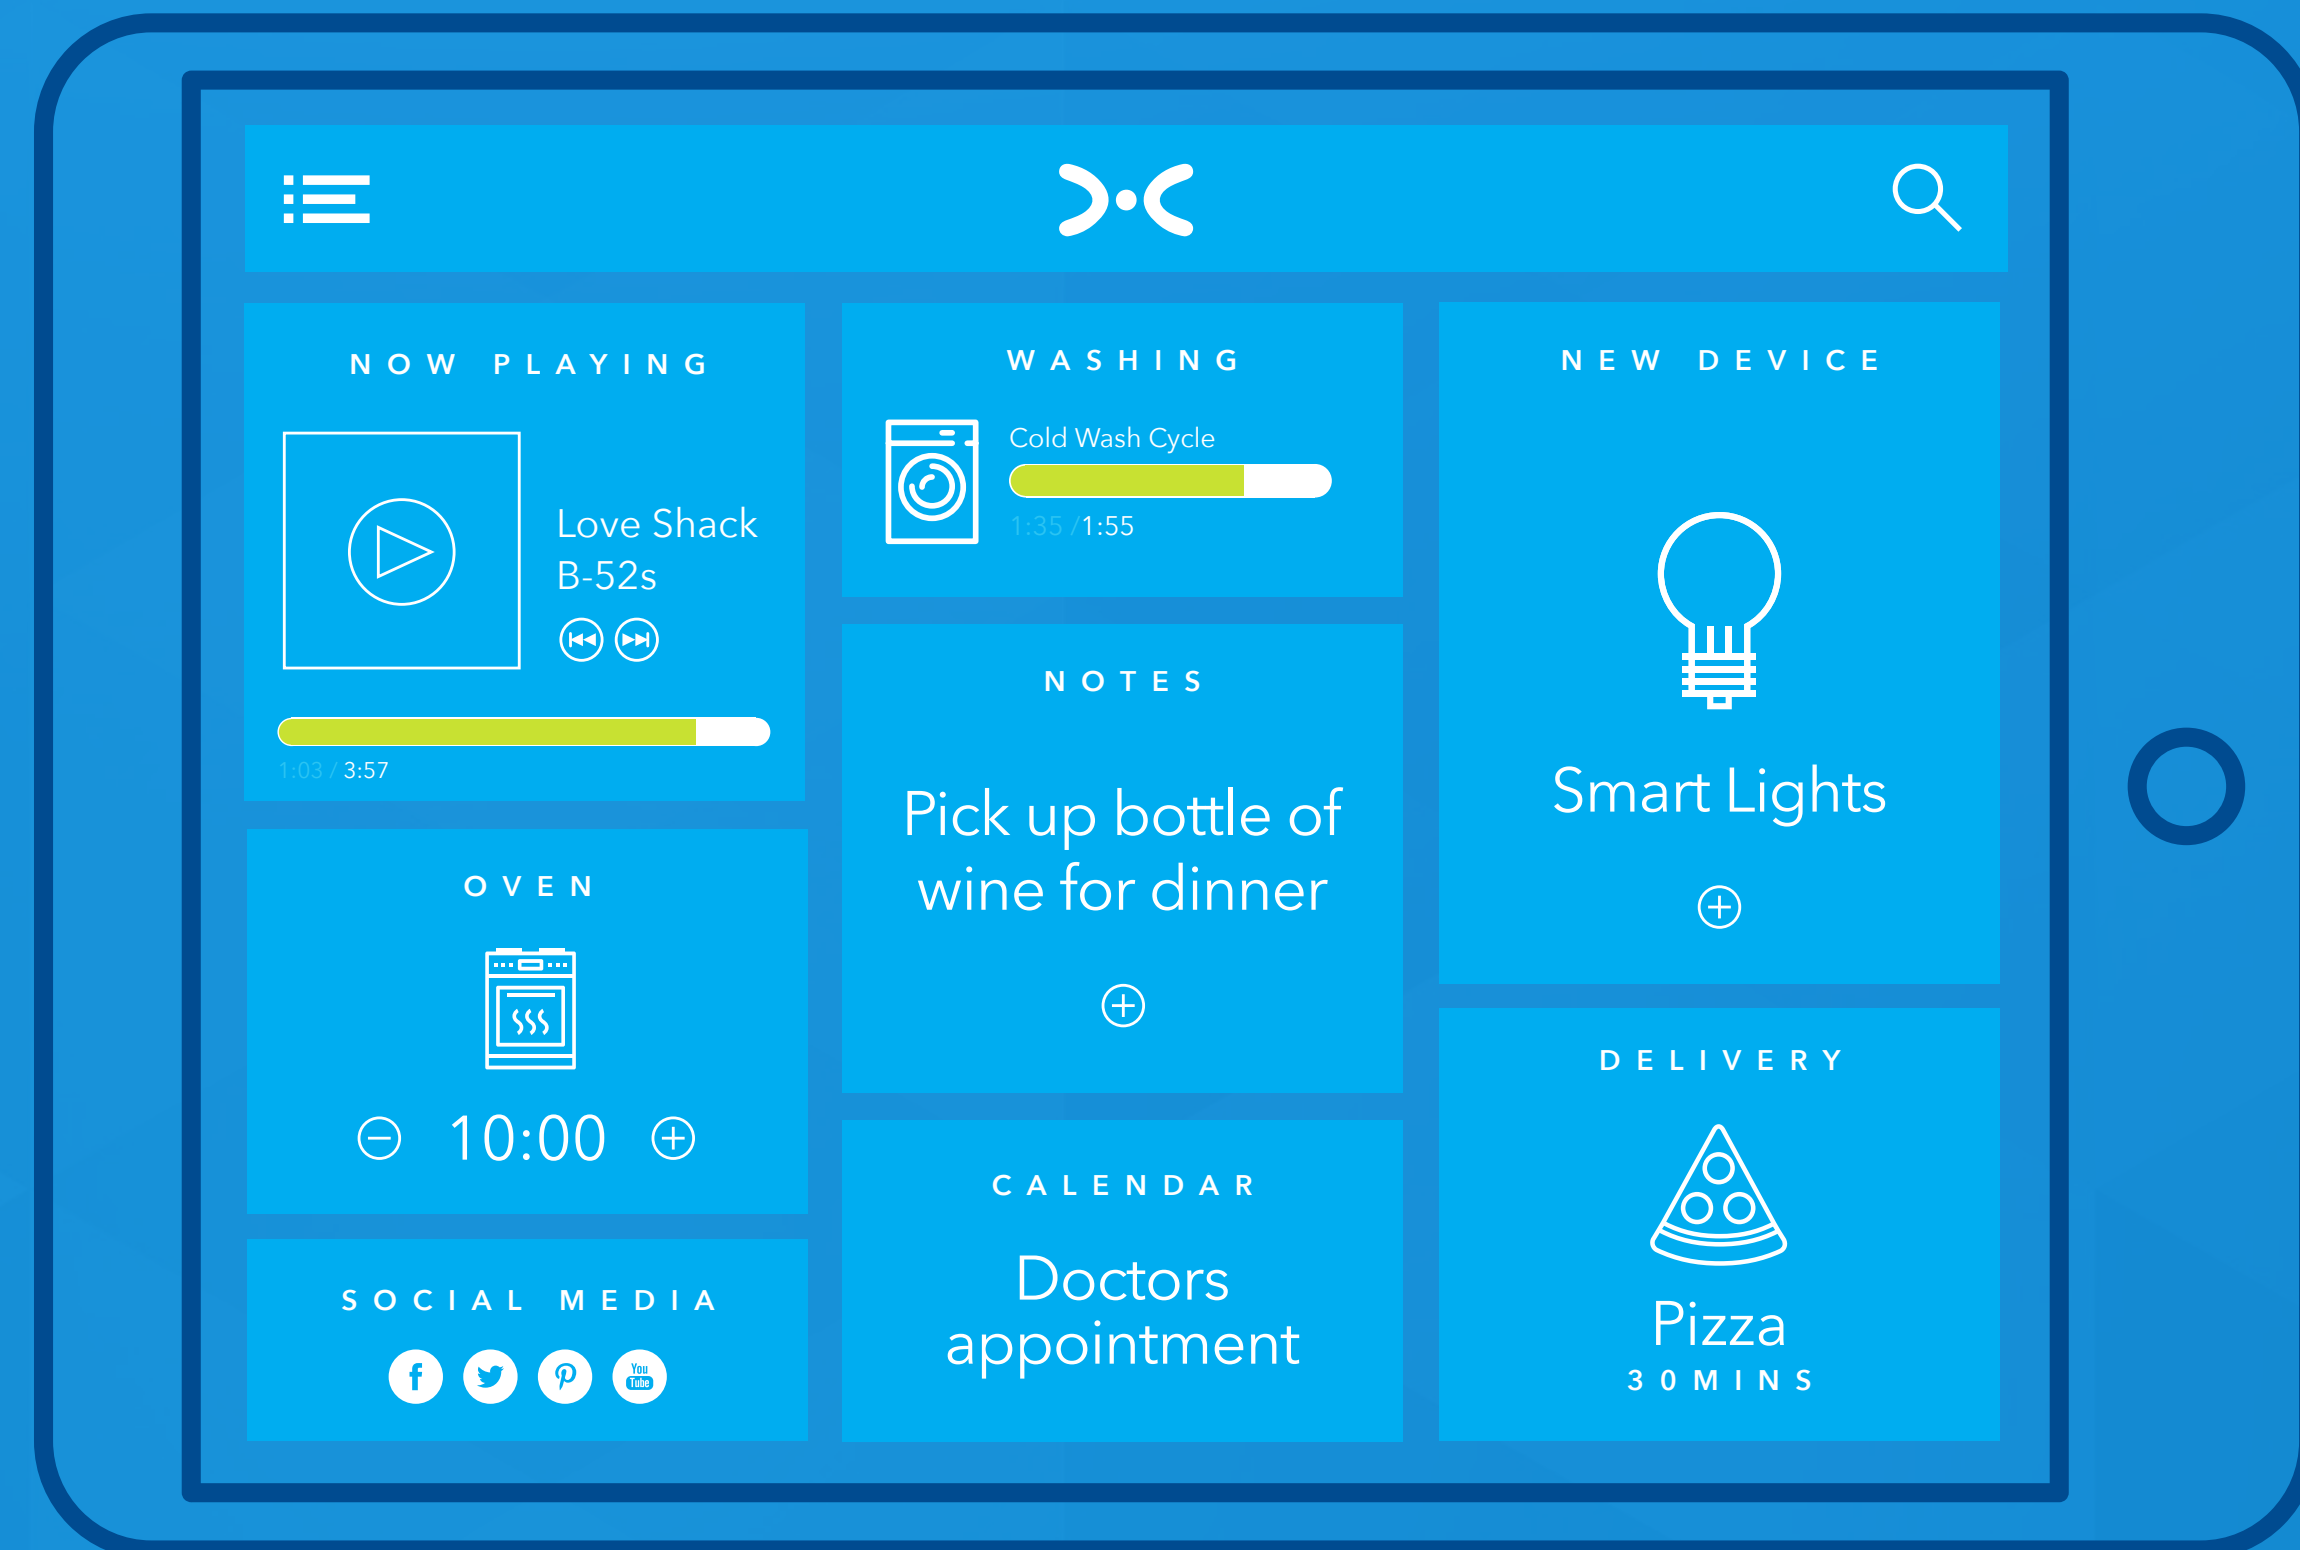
NOW PLAYING

Love Shack
B-52s

1:03 / 3:57

WASHING

Cold Wash Cycle

1:35 / 1:55

NEW DEVICE

Smart Lights

NOTES

Pick up bottle of wine for dinner

OVEN

10:00

CALENDAR

Doctors appointment

DELIVERY

Pizza
30MINS

SOCIAL MEDIA

You Tube